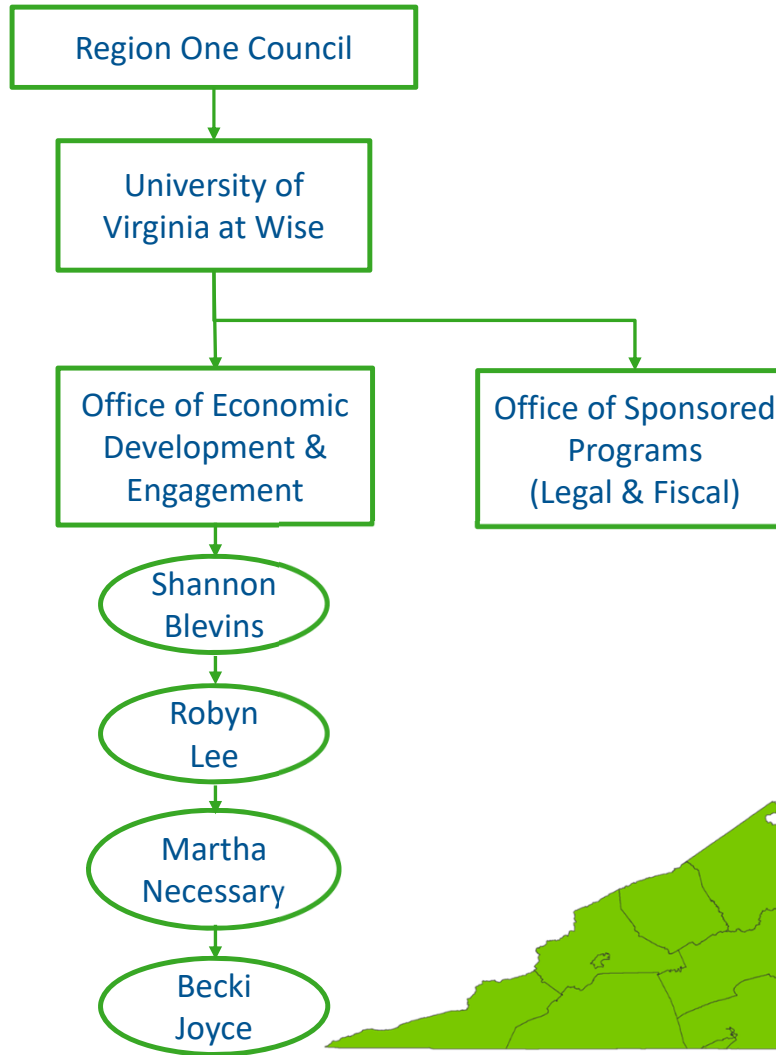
Region One Council

University of Virginia at Wise

Office of Economic Development & Engagement

Office of Sponsored Programs (Legal & Fiscal)

Shannon Blevins

Robyn Lee

Martha Necessary

Becki Joyce